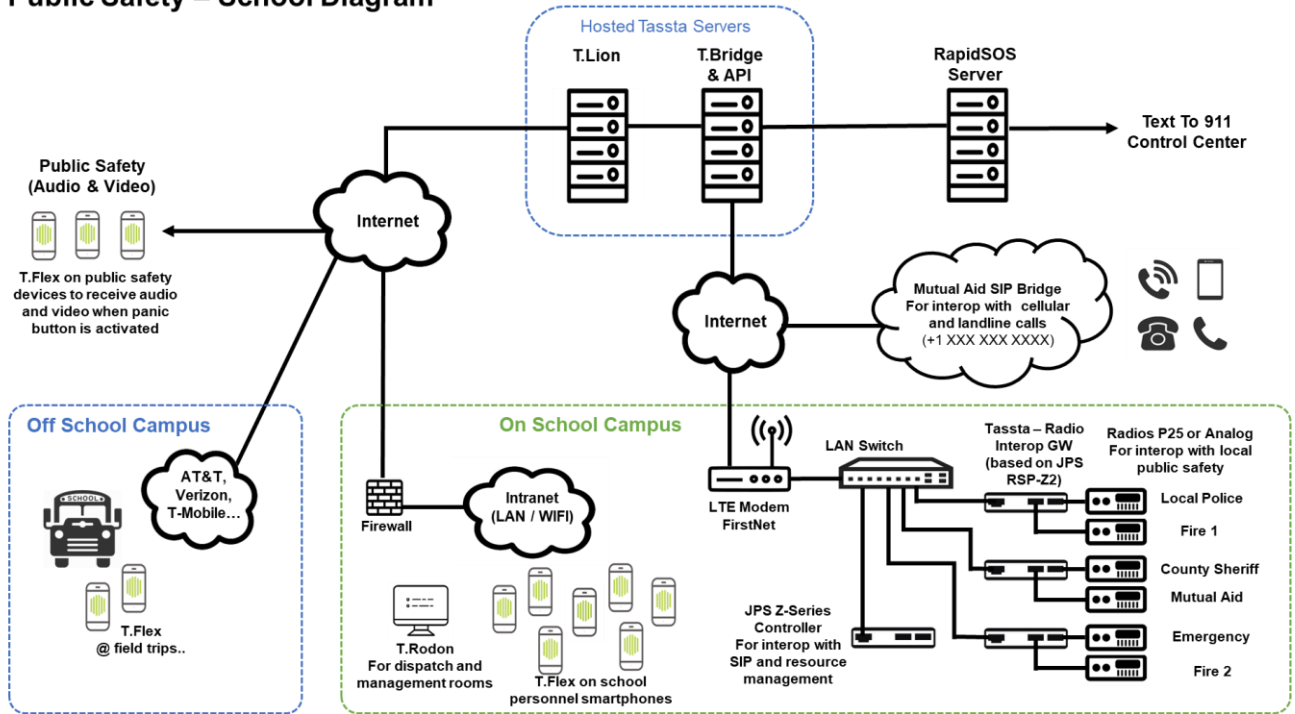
Public Safety – School Diagram

Hosted Tassta Servers

T.Lion

T.Bridge & API

RapidSOS Server

Text To 911 Control Center

Public Safety (Audio & Video)

Internet

T.Flex on public safety devices to receive audio and video when panic button is activated

Internet

Mutual Aid SIP Bridge For interop with cellular and landline calls (+1 XXX XXX XXXX)

Off School Campus

AT&T, Verizon, T-Mobile…

SCHOOL

T.Flex @ field trips..

On School Campus

Firewall

Intranet (LAN / WIFI)

T.Rodon For dispatch and management rooms

T.Flex on school personnel smartphones

LTE Modem FirstNet

LAN Switch

Tassta – Radio Interop GW (based on JPS RSP-Z2)

Radios P25 or Analog For interop with local public safety

Local Police

Fire 1

County Sheriff

Mutual Aid

JPS Z-Series Controller For interop with SIP and resource management

Emergency

Fire 2